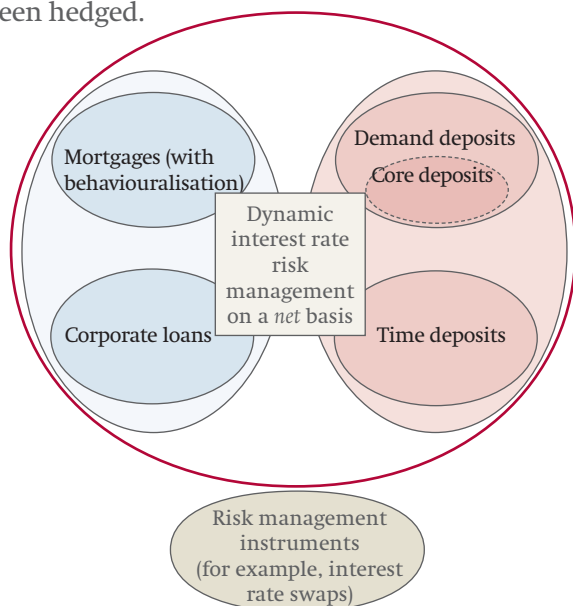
een hedged.

Mortgages (with behaviouralisation)

Corporate loans

Dynamic interest rate risk management on a *net* basis

Demand deposits

Core deposits

Time deposits

Risk management instruments (for example, interest rate swaps)